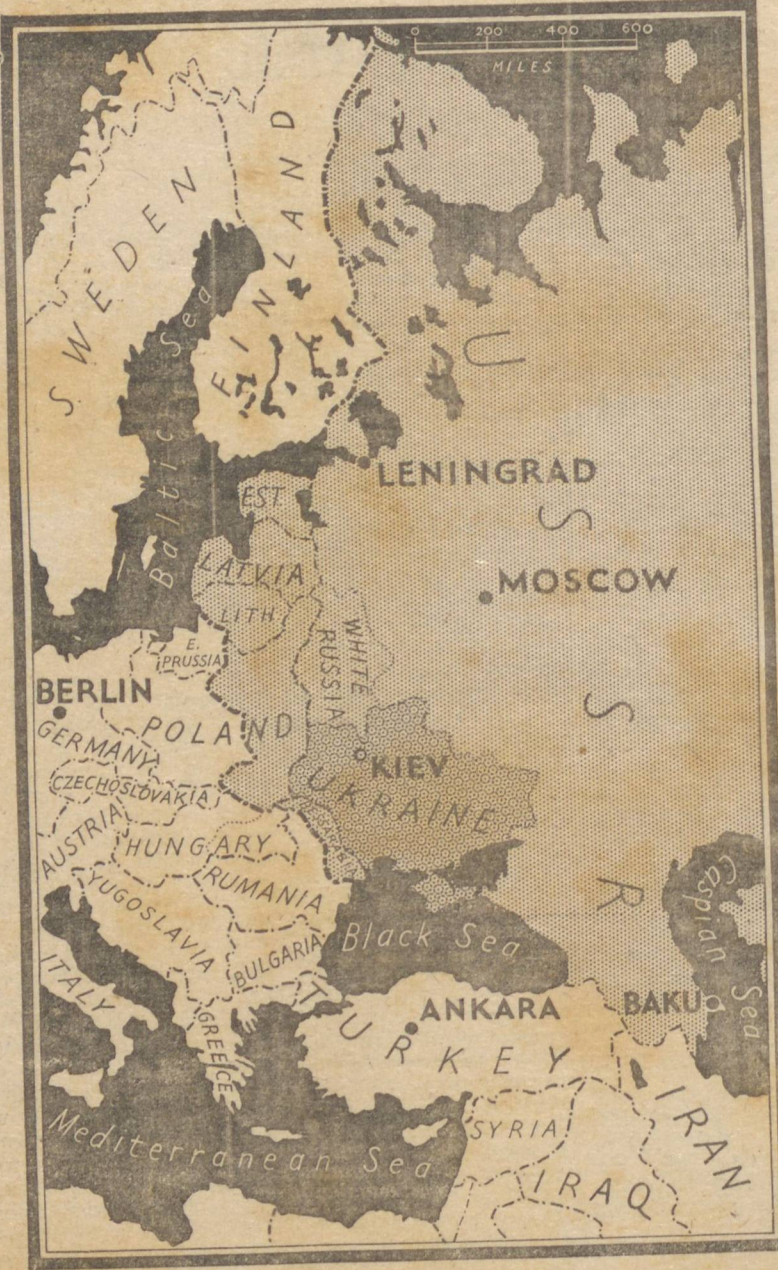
0 200 400 600
MILES

SWEDEN
FINLAND
Baltic Sea
U
LENINGRAD
S
EST.
LATVIA
LITH.
MOSCOW
WHITE RUSSIA
E. PRUSSIA
BERLIN
POLAND
S
GERMANY
KIEV
UKRAINE
CZECHOSLOVAKIA
BESSARABIA
AUSTRIA
HUNGARY
RUMANIA
R
Caspian Sea
YUGOSLAVIA
Black Sea
BULGARIA
ITALY
ANKARA
BAKU
GREECE
TURKEY
IRAN
SYRIA
Mediterranean Sea
IRAQ